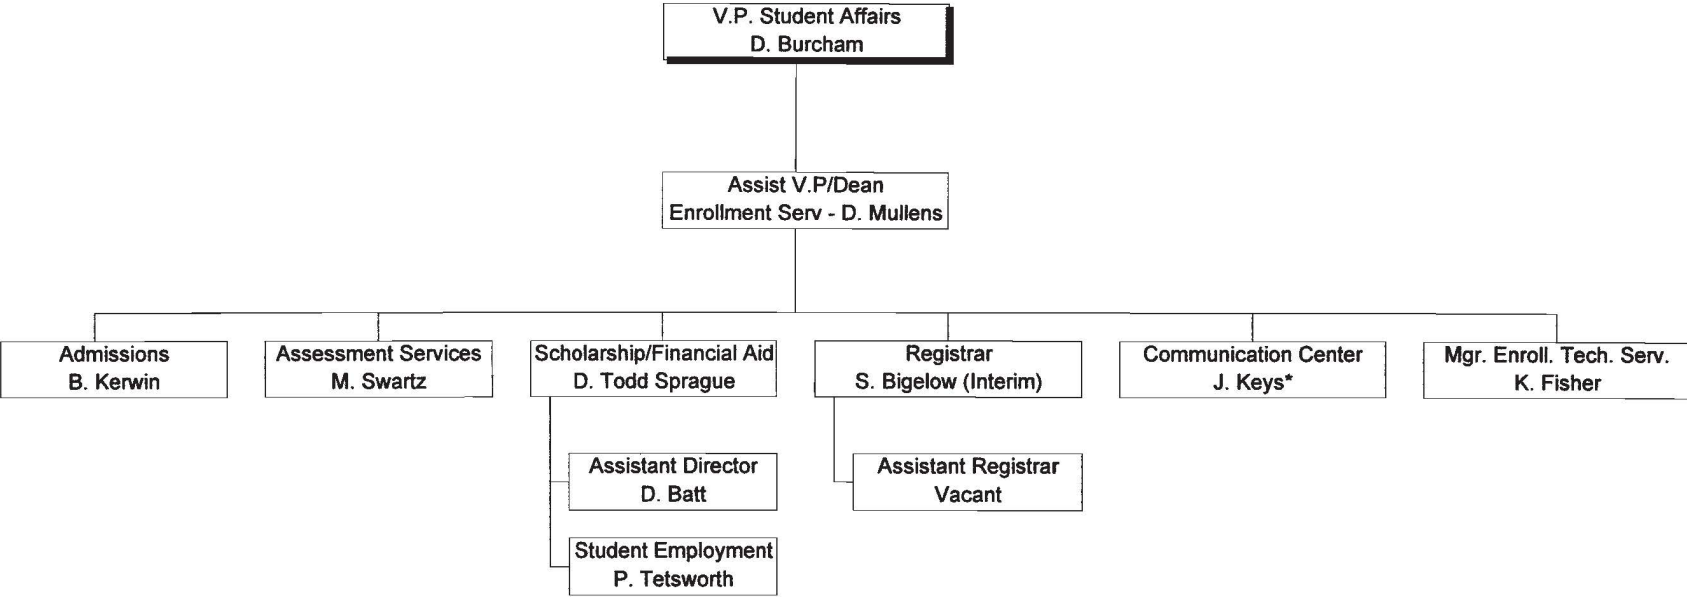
V.P. Student Affairs
D. Burcham

Assist V.P/Dean
Enrollment Serv - D. Mullens

Admissions
B. Kerwin

Assessment Services
M. Swartz

Scholarship/Financial Aid
D. Todd Sprague

Registrar
S. Bigelow (Interim)

Communication Center
J. Keys*

Mgr. Enroll. Tech. Serv.
K. Fisher

Assistant Director
D. Batt

Student Employment
P. Tetsworth

Assistant Registrar
Vacant